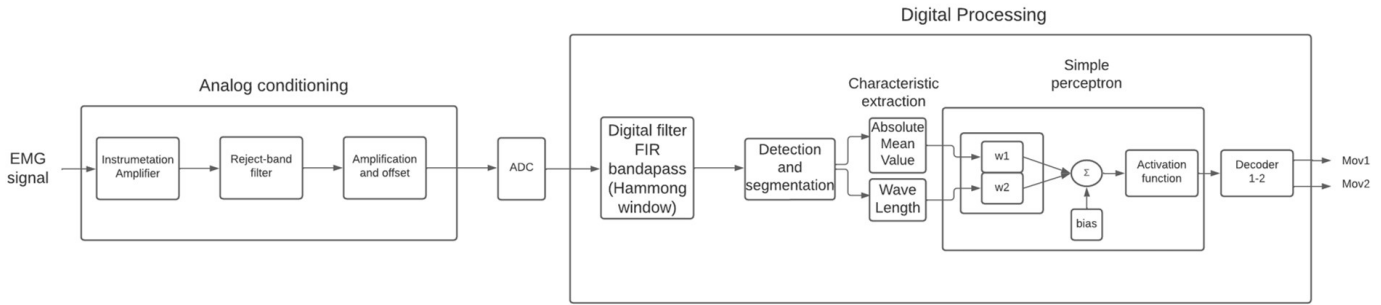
EMG signal

Analog conditioning

Instrumetation Amplifier

Reject-band filter

Amplification and offset

ADC

Digital Processing

Digital filter FIR bandapass (Hammong window)

Detection and segmentation

Characteristic extraction

Absolute Mean Value

Wave Length

Simple perceptron

w1

w2

$\Sigma$

bias

Activation function

Decoder 1-2

Mov1

Mov2